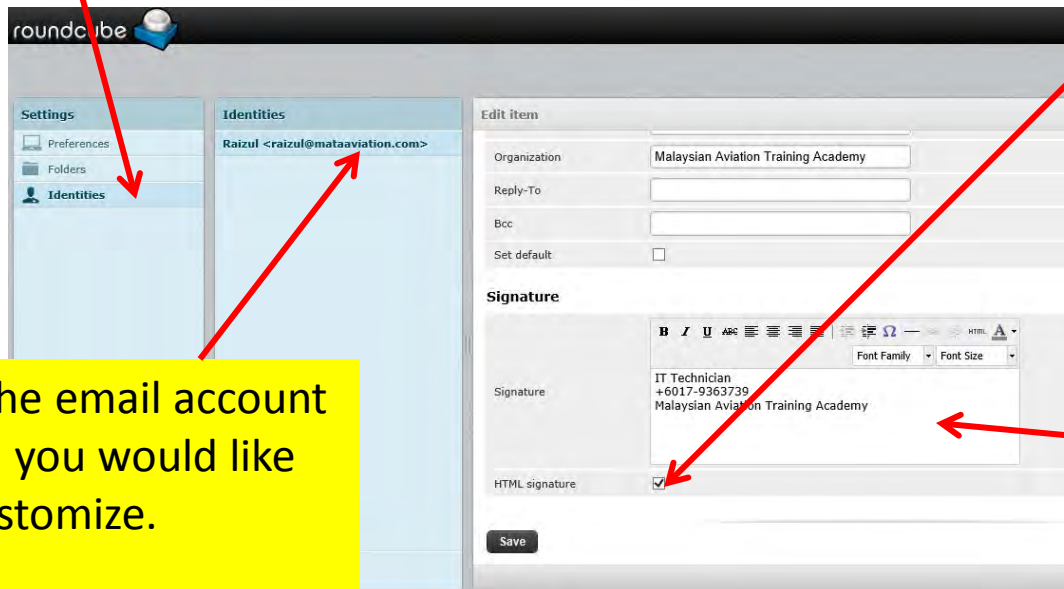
roundcube

Settings
Preferences
Folders
Identities

Identities
Raizul <raizul@mataaviation.com>

Edit item

Organization
Malaysian Aviation Training Academy

Reply-To

Bcc

Set default

Signature

B I U ABC HTML A
Font Family
Font Size

Signature
IT Technician
+6017-9363739
Malaysian Aviation Training Academy

HTML signature

Save

he email account
you would like
stomize.